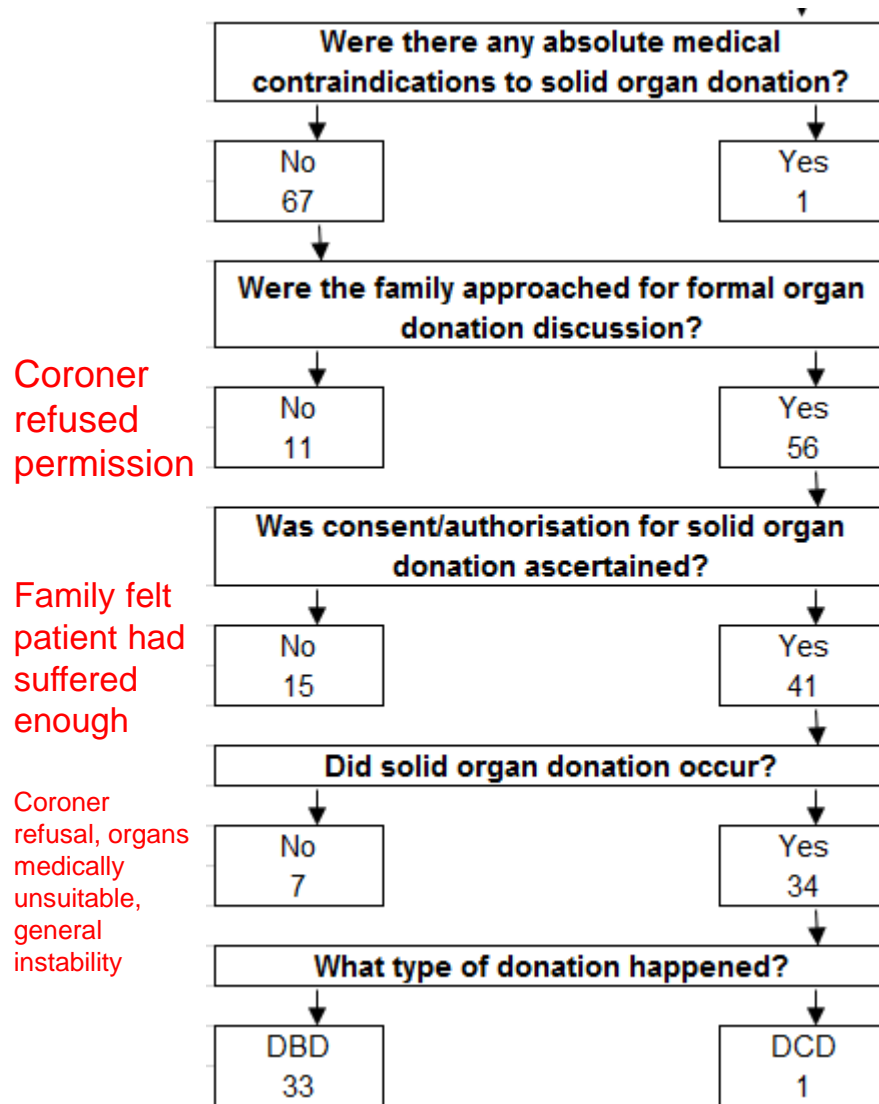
Were there any absolute medical contraindications to solid organ donation?

No
67

Yes
1

Were the family approached for formal organ donation discussion?

Coroner refused permission

No
11

Yes
56

Was consent/authorisation for solid organ donation ascertained?

Family felt patient had suffered enough

No
15

Yes
41

Did solid organ donation occur?

Coroner refusal, organs medically unsuitable, general instability

No
7

Yes
34

What type of donation happened?

DBD
33

DCD
1